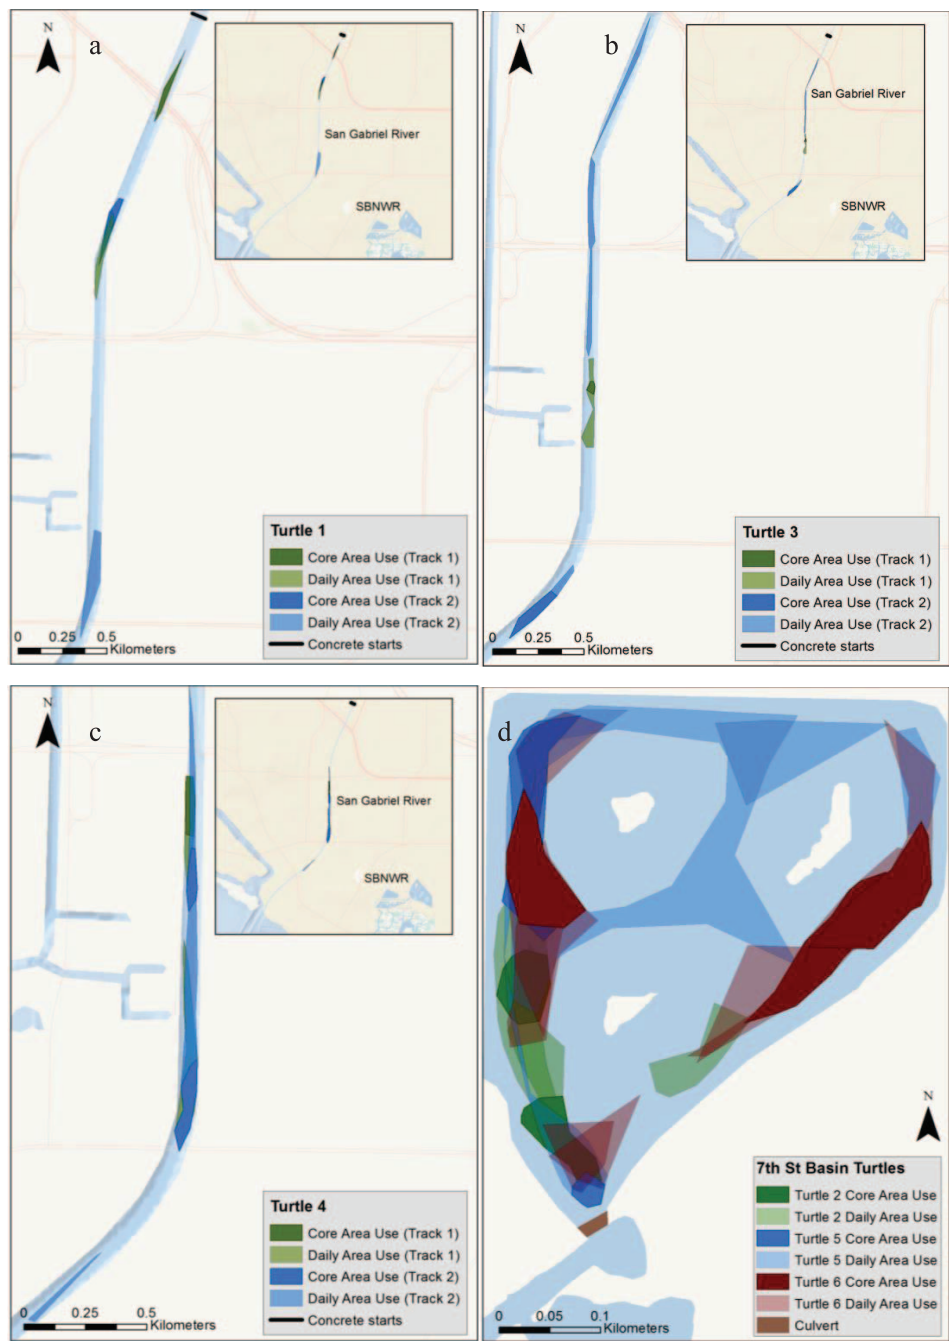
N
a
San Gabriel River
SBNWR
Turtle 1
Core Area Use (Track 1)
Daily Area Use (Track 1)
Core Area Use (Track 2)
Daily Area Use (Track 2)
Concrete starts
0 0.25 0.5 Kilometers

N
b
San Gabriel River
SBNWR
Turtle 3
Core Area Use (Track 1)
Daily Area Use (Track 1)
Core Area Use (Track 2)
Daily Area Use (Track 2)
Concrete starts
0 0.25 0.5 Kilometers

N
c
San Gabriel River
SBNWR
Turtle 4
Core Area Use (Track 1)
Daily Area Use (Track 1)
Core Area Use (Track 2)
Daily Area Use (Track 2)
Concrete starts
0 0.25 0.5 Kilometers

d
N
7th St Basin Turtles
Turtle 2 Core Area Use
Turtle 2 Daily Area Use
Turtle 5 Core Area Use
Turtle 5 Daily Area Use
Turtle 6 Core Area Use
Turtle 6 Daily Area Use
Culvert
0 0.05 0.1 Kilometers